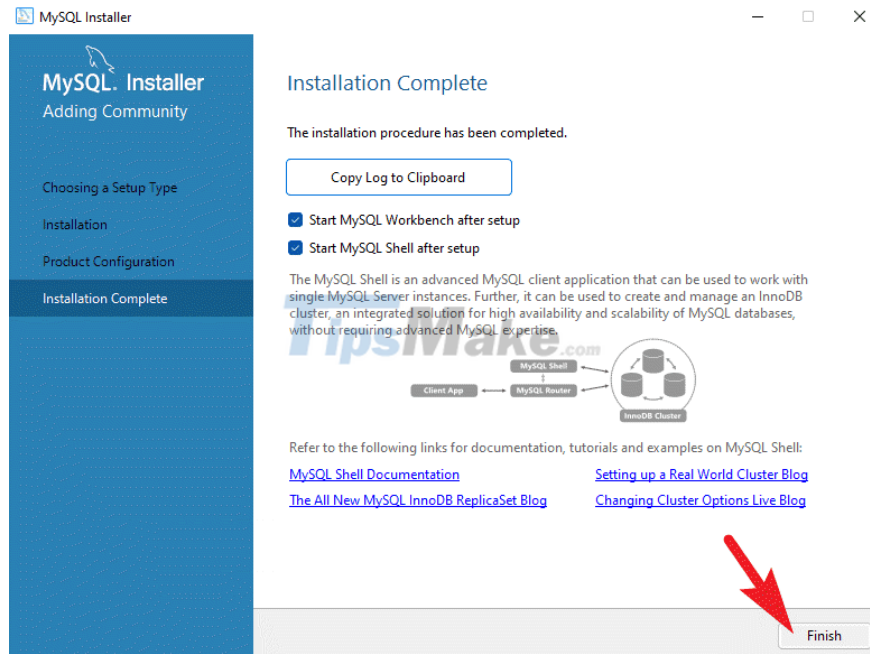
MySQL Installer

MySQL. Installer
Adding Community

Choosing a Setup Type
Installation
Product Configuration
Installation Complete

Installation Complete

The installation procedure has been completed.

Copy Log to Clipboard

Start MySQL Workbench after setup
Start MySQL Shell after setup

The MySQL Shell is an advanced MySQL client application that can be used to work with single MySQL Server instances. Further, it can be used to create and manage an InnoDB cluster, an integrated solution for high availability and scalability of MySQL databases, without requiring advanced MySQL expertise.

TipsMake.com

MySQL Shell
Client App
MySQL Router
InnoDB Cluster

Refer to the following links for documentation, tutorials and examples on MySQL Shell:

MySQL Shell Documentation
Setting up a Real World Cluster Blog
The All New MySQL InnoDB ReplicaSet Blog
Changing Cluster Options Live Blog

Finish